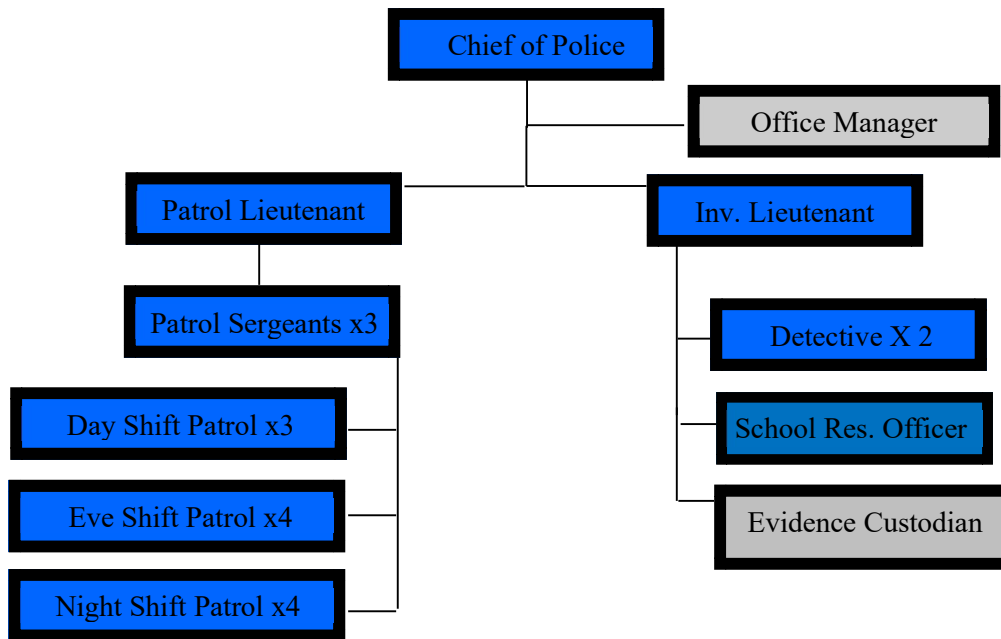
Chief of Police

Office Manager

Patrol Lieutenant

Inv. Lieutenant

Patrol Sergeants x3

Detective X 2

Day Shift Patrol x3

School Res. Officer

Eve Shift Patrol x4

Evidence Custodian

Night Shift Patrol x4